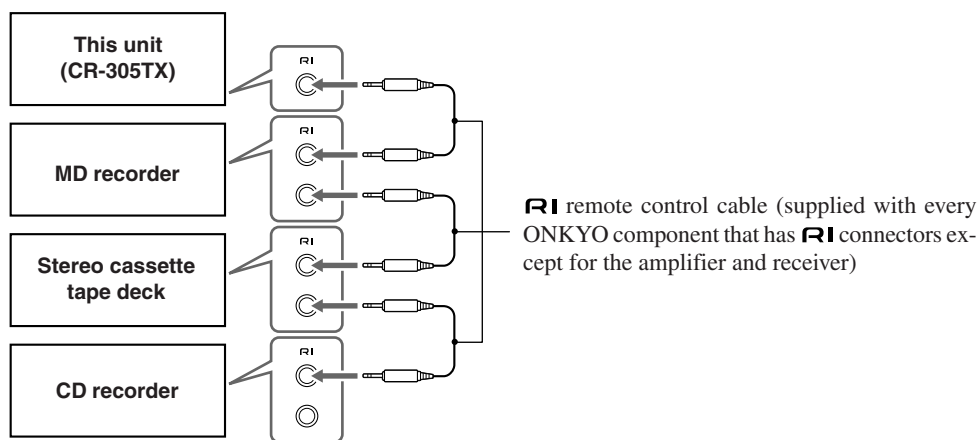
This unit (CR-305TX)

RI

MD recorder

RI

Stereo cassette tape deck

RI

CD recorder

RI

RI remote control cable (supplied with every ONKYO component that has RI connectors except for the amplifier and receiver)